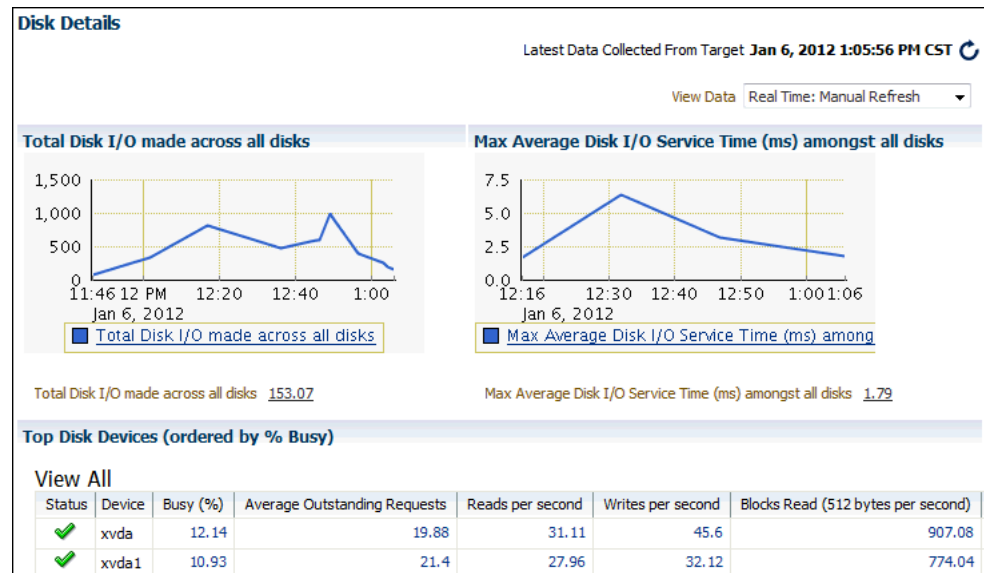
Disk Details

Latest Data Collected From Target Jan 6, 2012 1:05:56 PM CST

View Data Real Time: Manual Refresh

Total Disk I/O made across all disks

1,500
1,000
500
0
11:46 12 PM 12:20 12:40 1:00
Jan 6, 2012

Total Disk I/O made across all disks

Max Average Disk I/O Service Time (ms) amongst all disks

7.5
5.0
2.5
0.0
12:16 12:30 12:40 12:50 1:00 1:06
Jan 6, 2012

Max Average Disk I/O Service Time (ms) among

Total Disk I/O made across all disks 153.07

Max Average Disk I/O Service Time (ms) amongst all disks 1.79

Top Disk Devices (ordered by % Busy)

View All

| Status | Device | Busy (%) | Average Outstanding Requests | Reads per second | Writes per second | Blocks Read (512 bytes per second) |
|---|---|---|---|---|---|---|
| | xvda | 12.14 | 19.88 | 31.11 | 45.6 | 907.08 |
| | xvda1 | 10.93 | 21.4 | 27.96 | 32.12 | 774.04 |